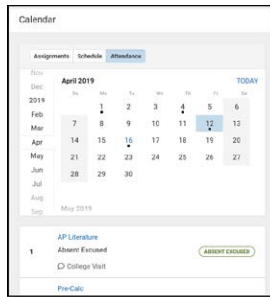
Calendar

Assignments Schedule Attendance

Nov
Dec
2019
Feb
Mar
Apr
May
Jun
Jul
Aug
Sep

April 2019 TODAY

| Su | Mo | Tu | We | Th | Fr | Sa |
|---|---|---|---|---|---|---|
| | 1 | 2 | 3 | 4 | 5 | 6 |
| 7 | 8 | 9 | 10 | 11 | 12 | 13 |
| 14 | 15 | 16 | 17 | 18 | 19 | 20 |
| 21 | 22 | 23 | 24 | 25 | 26 | 27 |
| 28 | 29 | 30 | | | | |

May 2019

1 AP Literature
Absent Excused
College Visit
ABSENT EXCUSED

Pre-Calc